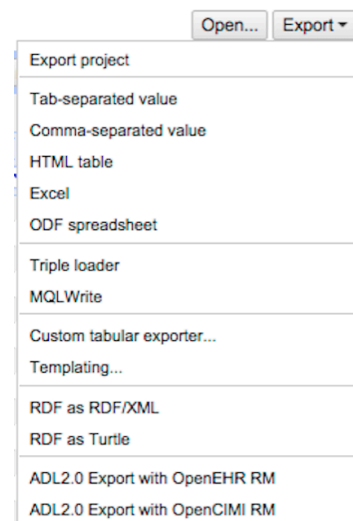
Open... Export ▾

Export project

Tab-separated value
Comma-separated value
HTML table
Excel
ODF spreadsheet

Triple loader
MQLWrite

Custom tabular exporter...
Templating...

RDF as RDF/XML
RDF as Turtle

ADL2.0 Export with OpenEHR RM
ADL2.0 Export with OpenCIMI RM